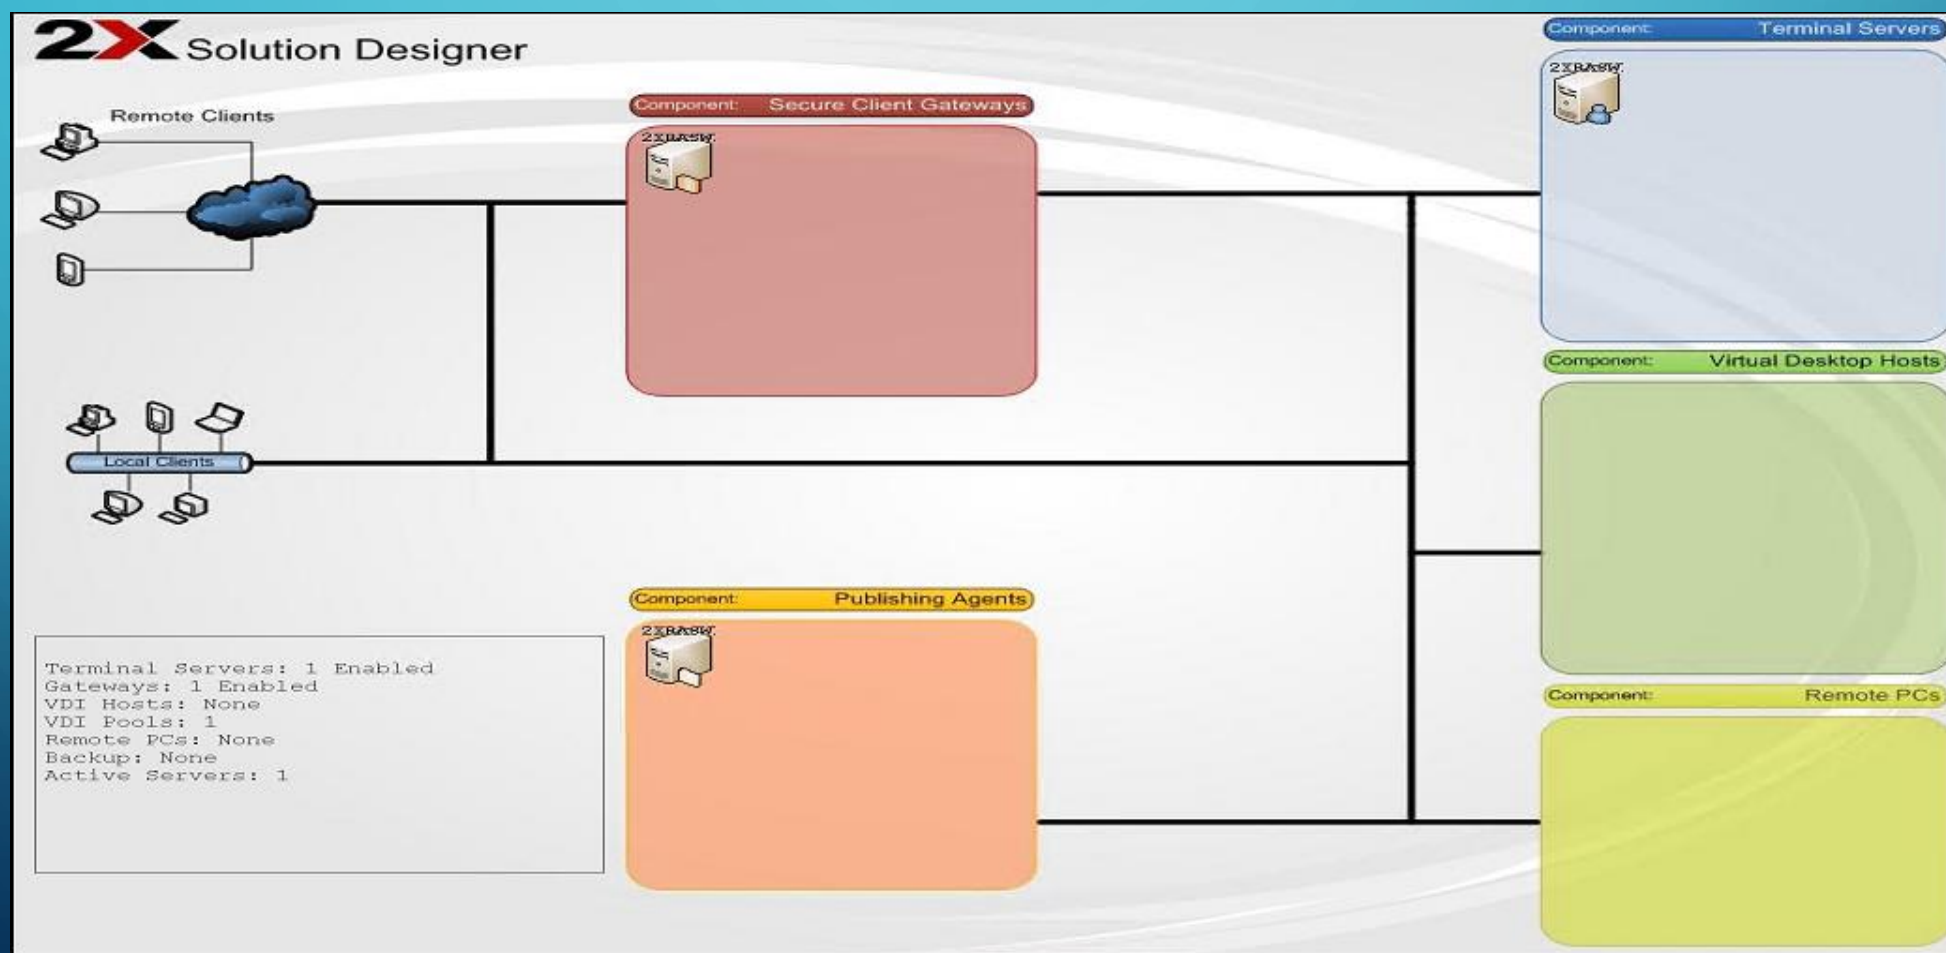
2X Solution Designer

Remote Clients

Component: Secure Client Gateways

2XRASW

Component: Terminal Servers

2XRASW

Component: Virtual Desktop Hosts

Local Clients

Component: Publishing Agents

2XRASW

Component: Remote PCs

Terminal Servers: 1 Enabled
Gateways: 1 Enabled
VDI Hosts: None
VDI Pools: 1
Remote PCs: None
Backup: None
Active Servers: 1